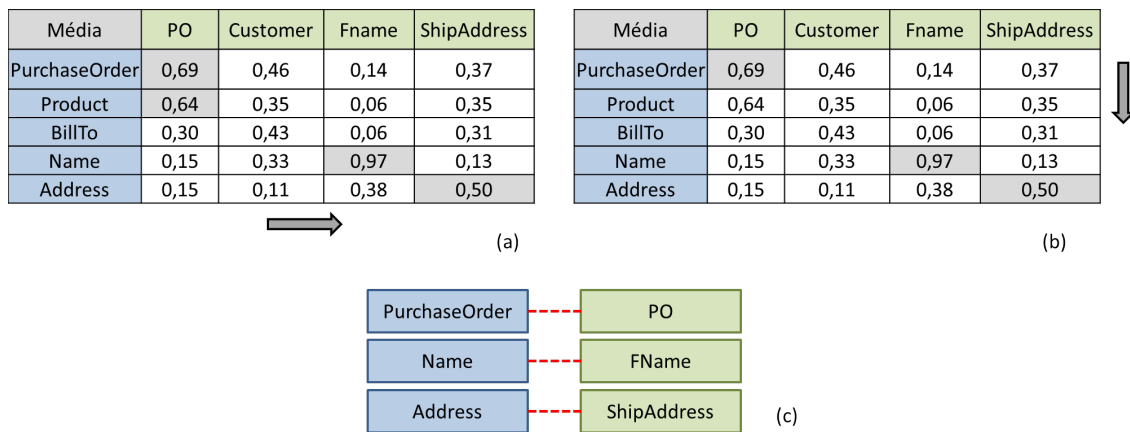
| Média | PO | Customer | Fname | ShipAddress |
|---|---|---|---|---|
| PurchaseOrder | 0,69 | 0,46 | 0,14 | 0,37 |
| Product | 0,64 | 0,35 | 0,06 | 0,35 |
| BillTo | 0,30 | 0,43 | 0,06 | 0,31 |
| Name | 0,15 | 0,33 | 0,97 | 0,13 |
| Address | 0,15 | 0,11 | 0,38 | 0,50 |

(a)

| Média | PO | Customer | Fname | ShipAddress |
|---|---|---|---|---|
| PurchaseOrder | 0,69 | 0,46 | 0,14 | 0,37 |
| Product | 0,64 | 0,35 | 0,06 | 0,35 |
| BillTo | 0,30 | 0,43 | 0,06 | 0,31 |
| Name | 0,15 | 0,33 | 0,97 | 0,13 |
| Address | 0,15 | 0,11 | 0,38 | 0,50 |

(b)

PurchaseOrder PO
Name FName
Address ShipAddress

(c)